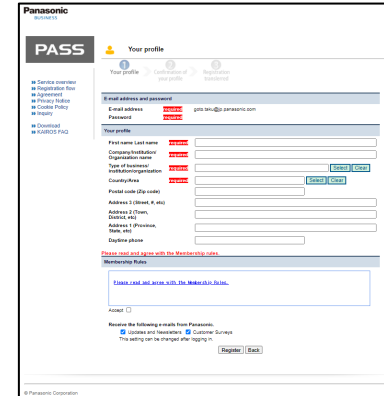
Panasonic
BUSINESS

PASS

Your profile

1 Your profile
2 Confirmation of your profile
3 Registration received

Service overview
Registration flow
Agreement
Privacy Notice
Cookie Policy
Inquiry

Download
KAIROS FAQ

E-mail address and password

E-mail address
goto.taku@jp.panasonic.com

Password required

Your profile

First name Last name required

Company/Institution/ Organization name required

Type of business/ Institution/organization required
Select Clear

Country/Area required
Select Clear

Postal code (Zip code)

Address 3 (Street, #, etc)

Address 2 (Town, District, etc)

Address 1 (Province, State, etc)

Daytime phone

Please read and agree with the Membership rules.

Membership Rules

Please read and agree with the Membership Rules.

Accept

Receive the following e-mails from Panasonic.
Updates and Newsletters Customer Surveys
This setting can be changed after logging in.

Register Back

© Panasonic Corporation